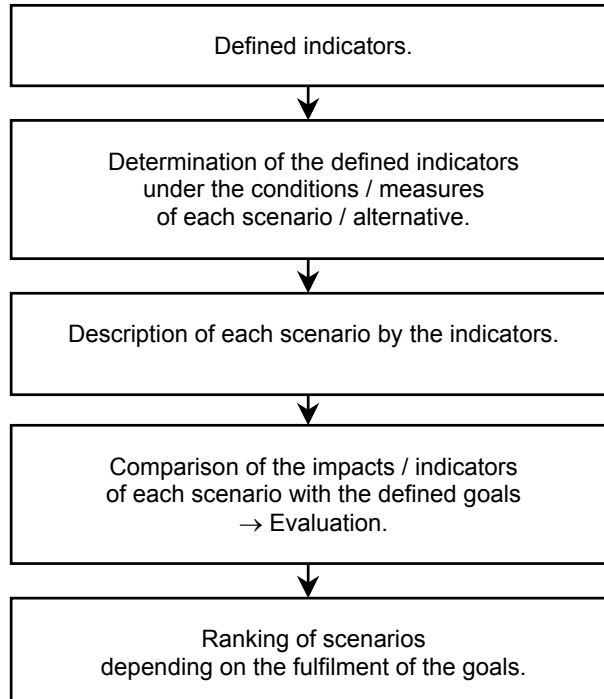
Defined indicators.

Determination of the defined indicators under the conditions / measures of each scenario / alternative.

Description of each scenario by the indicators.

Comparison of the impacts / indicators of each scenario with the defined goals $\rightarrow$ Evaluation.

Ranking of scenarios depending on the fulfilment of the goals.